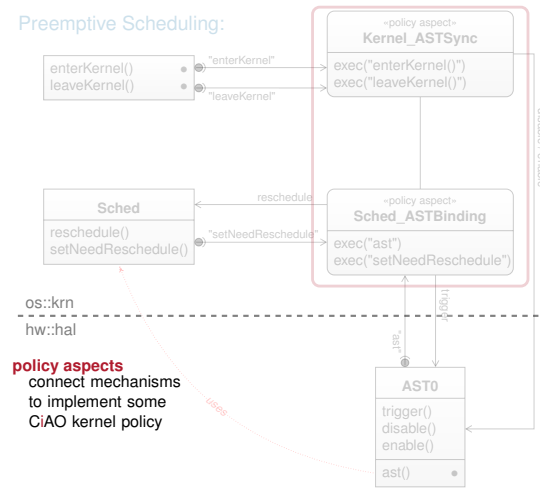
Preemptive Scheduling:

enterKernel()
leaveKernel()

"enterKernel"
"leaveKernel"

«policy aspect»
Kernel_ASTSync
exec("enterKernel()")
exec("leaveKernel()")

Sched
reschedule()
setNeedReschedule()

reschedule
"setNeedReschedule"

«policy aspect»
Sched_ASTBinding
exec("ast")
exec("setNeedReschedule")

os::krn
hw::hal

trigger
"ast"

AST0
trigger()
disable()
enable()
ast()

uses

policy aspects
connect mechanisms to implement some CiAO kernel policy